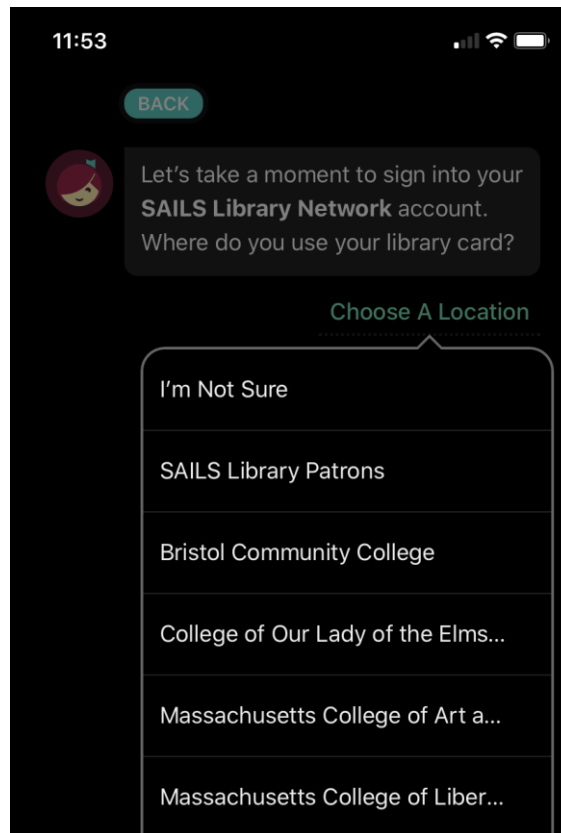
11:53

BACK

Let's take a moment to sign into your **SAILS Library Network** account. Where do you use your library card?

Choose A Location

I'm Not Sure

SAILS Library Patrons

Bristol Community College

College of Our Lady of the Elms...

Massachusetts College of Art a...

Massachusetts College of Liber...